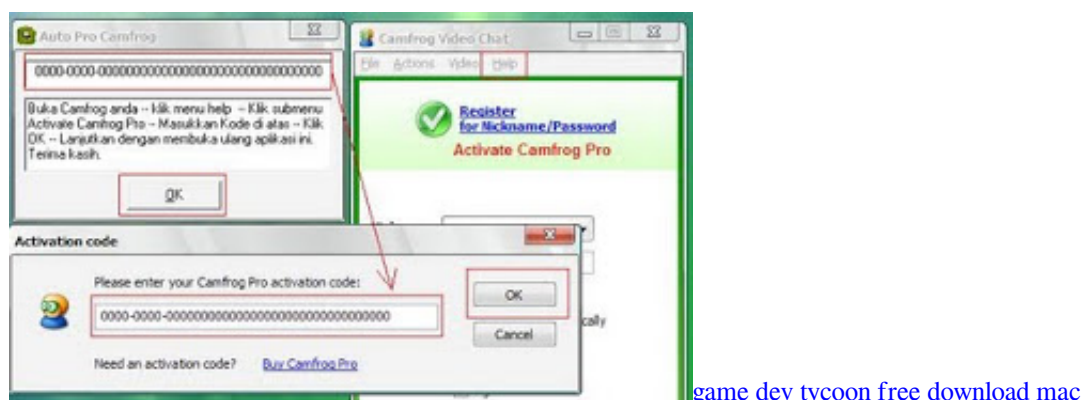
Auto Pro Camfrog

0000-0000-00000000000000000000000000000

Buka Camfrog anda -- klik menu help -- Klik submenu Activate Camfrog Pro -- Masukkan Kode di atas -- Klik OK -- Lanjutkan dengan membuka ulang aplikasi ini. Terima kasih.

OK

Camfrog Video Chat

File Actions Video Help

Register for Nickname/Password

Activate Camfrog Pro

cally

Activation code

Please enter your Camfrog Pro activation code:

0000-0000-00000000000000000000000000000

OK

Cancel

Need an activation code? Buy Camfrog Pro

game dev tycoon free download mac